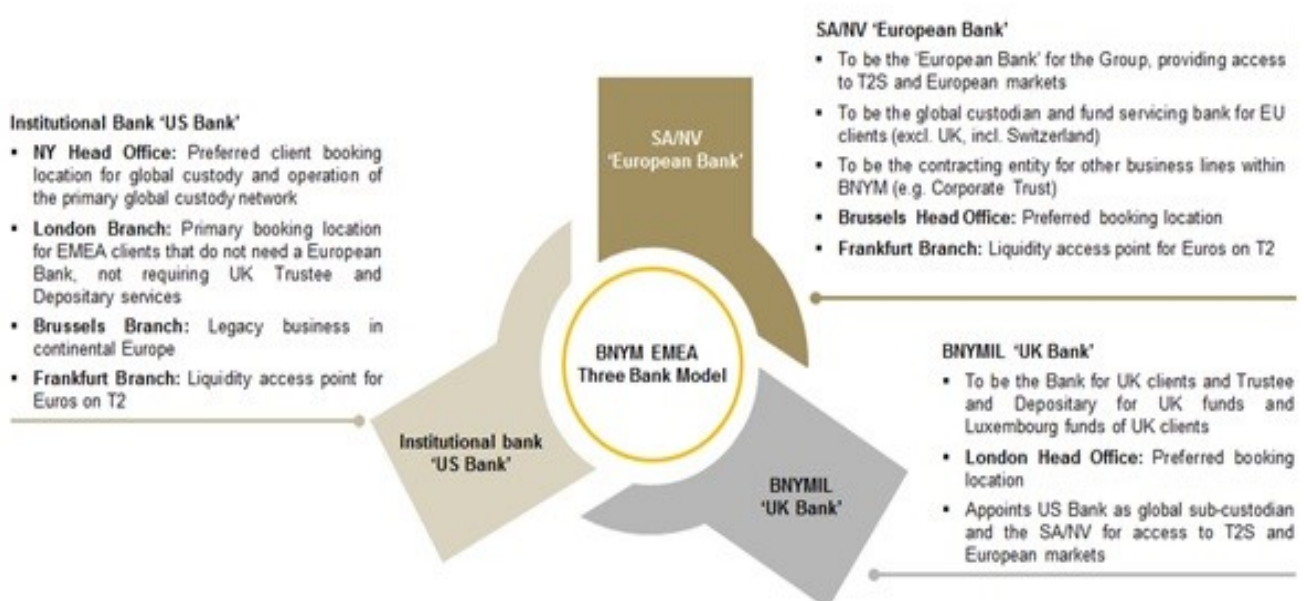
SA/NV 'European Bank'

- To be the 'European Bank' for the Group, providing access to T2S and European markets
- To be the global custodian and fund servicing bank for EU clients (excl. UK, incl. Switzerland)
- To be the contracting entity for other business lines within BNYM (e.g. Corporate Trust)
- **Brussels Head Office:** Preferred booking location
- **Frankfurt Branch:** Liquidity access point for Euros on T2

Institutional Bank 'US Bank'

- **NY Head Office:** Preferred client booking location for global custody and operation of the primary global custody network
- **London Branch:** Primary booking location for EMEA clients that do not need a European Bank, not requiring UK Trustee and Depositary services
- **Brussels Branch:** Legacy business in continental Europe
- **Frankfurt Branch:** Liquidity access point for Euros on T2

SA/NV 'European Bank'

BNYM EMEA Three Bank Model

Institutional bank 'US Bank'

BNYMIL 'UK Bank'

BNYMIL 'UK Bank'

- To be the Bank for UK clients and Trustee and Depositary for UK funds and Luxembourg funds of UK clients
- **London Head Office:** Preferred booking location
- Appoints US Bank as global sub-custodian and the SA/NV for access to T2S and European markets